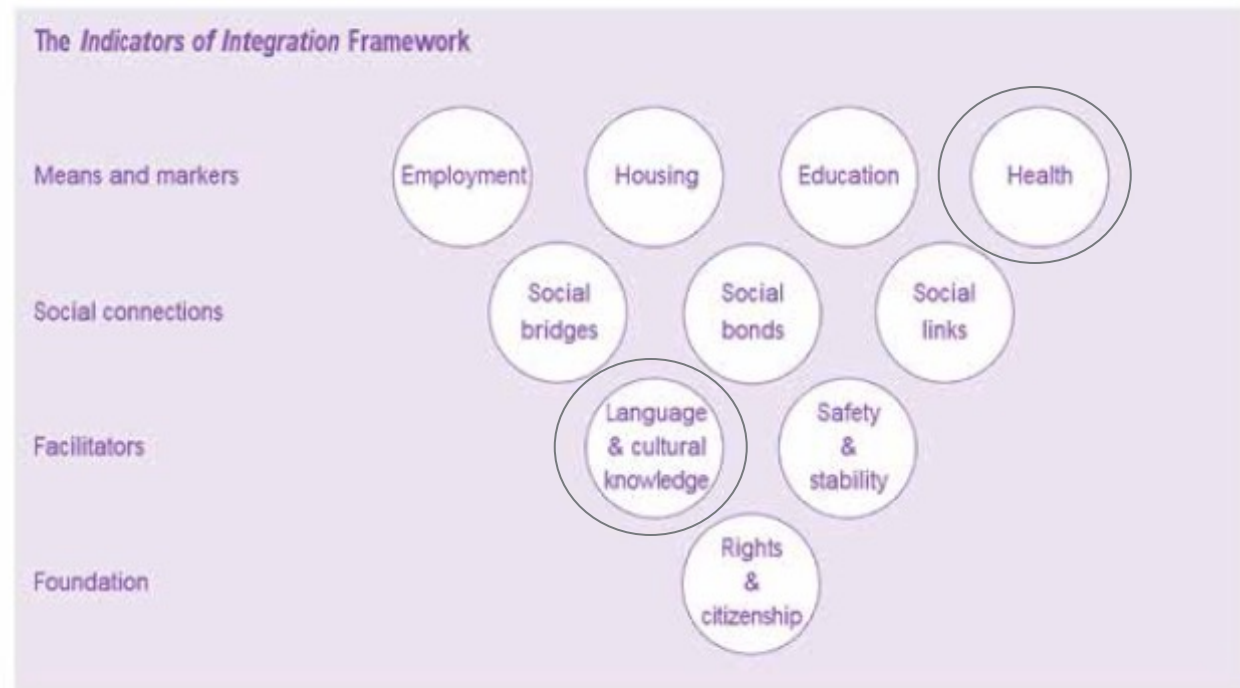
The *Indicators of Integration* Framework

Means and markers

Employment

Housing

Education

Health

Social connections

Social bridges

Social bonds

Social links

Facilitators

Language & cultural knowledge

Safety & stability

Foundation

Rights & citizenship